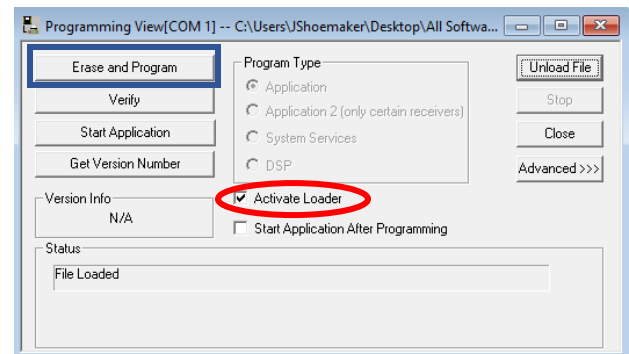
Programming View[COM 1] -- C:\Users\JShoemaker\Desktop\All Softwa...

Erase and Program

Verify

Start Application

Get Version Number

Program Type

Application

Application 2 (only certain receivers)

System Services

DSP

Unload File

Stop

Close

Advanced >>>

Version Info

N/A

Activate Loader

Start Application After Programming

Status

File Loaded